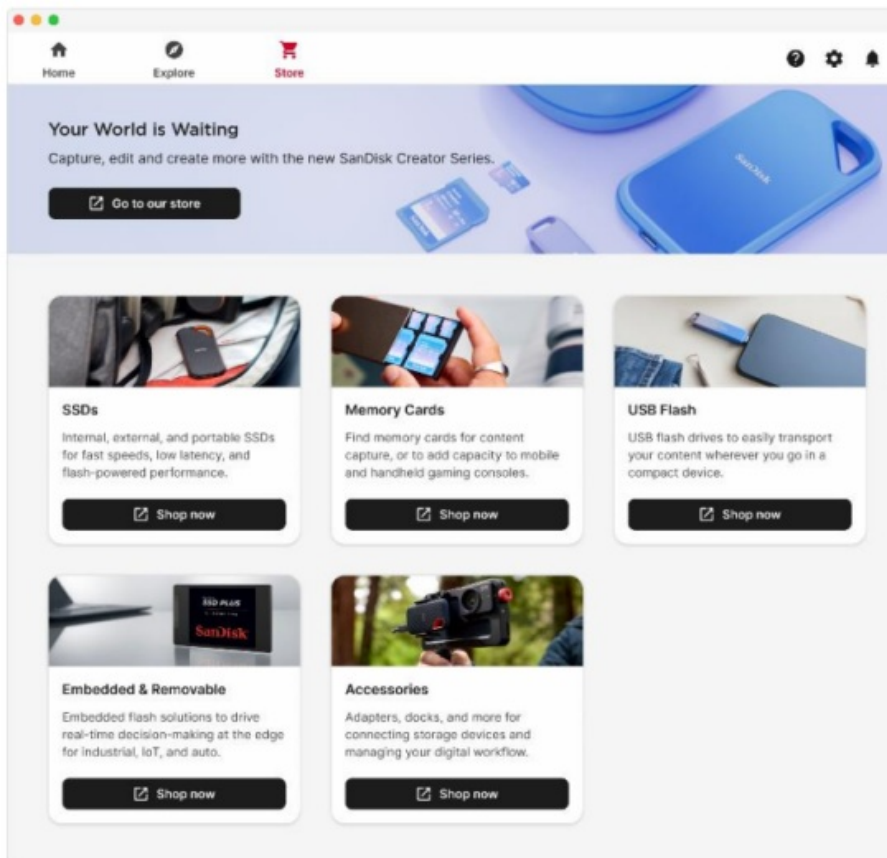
Home
Explore
Store

Your World is Waiting
Capture, edit and create more with the new SanDisk Creator Series.
Go to our store

SanDisk

SSDs
Internal, external, and portable SSDs for fast speeds, low latency, and flash-powered performance.
Shop now

Memory Cards
Find memory cards for content capture, or to add capacity to mobile and handheld gaming consoles.
Shop now

USB Flash
USB flash drives to easily transport your content wherever you go in a compact device.
Shop now

SSD PLUS
SanDisk

Embedded & Removable
Embedded flash solutions to drive real-time decision-making at the edge for industrial, IoT, and auto.
Shop now

Accessories
Adapters, docks, and more for connecting storage devices and managing your digital workflow.
Shop now